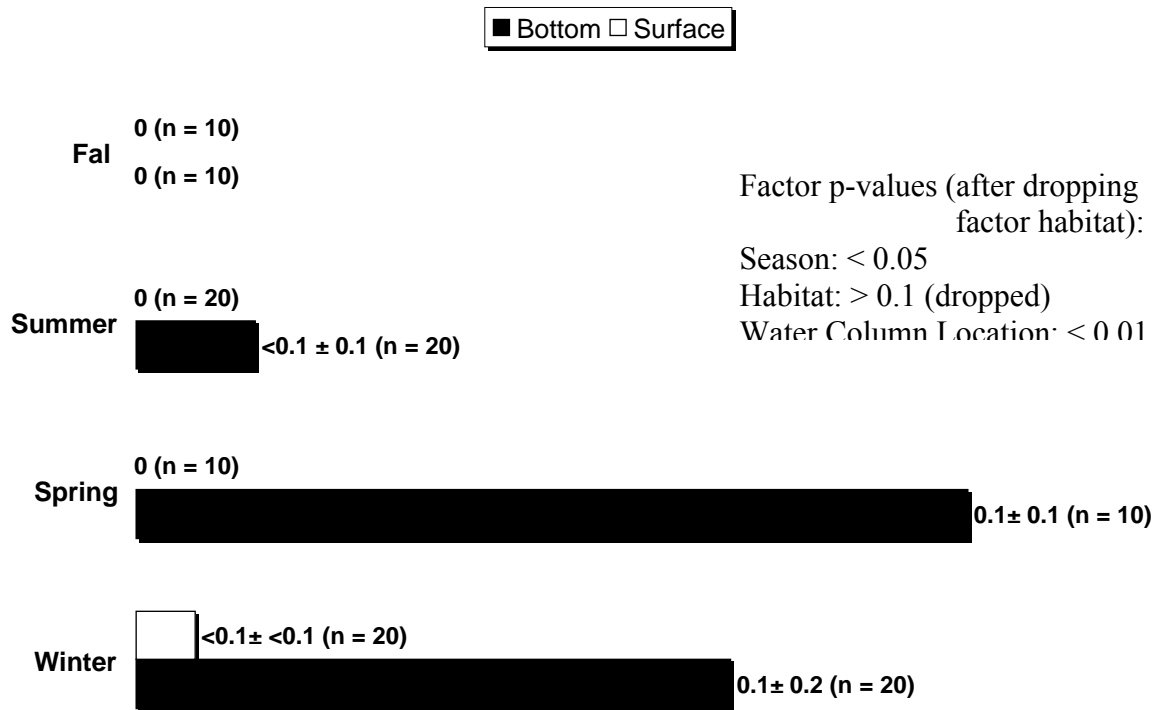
■ Bottom □ Surface

Fal
0 (n = 10)
0 (n = 10)

Factor p-values (after dropping factor habitat):
Season: < 0.05
Habitat: > 0.1 (dropped)
Water Column Location: < 0.01

Summer
0 (n = 20)
<0.1 ± 0.1 (n = 20)

Spring
0 (n = 10)
0.1± 0.1 (n = 10)

Winter
<0.1± <0.1 (n = 20)
0.1± 0.2 (n = 20)